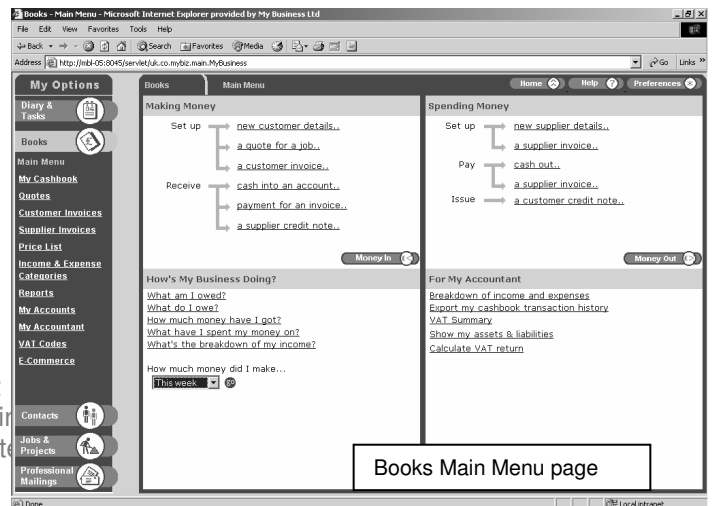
Books - Main Menu - Microsoft Internet Explorer provided by My Business Ltd

File Edit View Favorites Tools Help

Back Search Favorites Media

Address http://mbl-05:8045/servlet/uk.co.mybiz.main.MyBusiness Go Links

My Options

Diary & Tasks

Books

Main Menu

My Cashbook

Quotes

Customer Invoices

Supplier Invoices

Price List

Income & Expense Categories

Reports

My Accounts

My Accountant

VAT Codes

E-Commerce

Contacts

Jobs & Projects

Professional Mailings

Books Main Menu

Home Help Preferences

Making Money

Set up new customer details..

a quote for a job..

a customer invoice..

Receive cash into an account..

payment for an invoice..

a supplier credit note..

Money In

Spending Money

Set up new supplier details..

a supplier invoice..

Pay cash out..

a supplier invoice..

Issue a customer credit note..

Money Out

How's My Business Doing?

What am I owed?

What do I owe?

How much money have I got?

What have I spent my money on?

What's the breakdown of my income?

How much money did I make...

This week

For My Accountant

Breakdown of income and expenses

Export my cashbook transaction history

VAT Summary

Show my assets & liabilities

Calculate VAT return

Books Main Menu page

Done

Local intranet